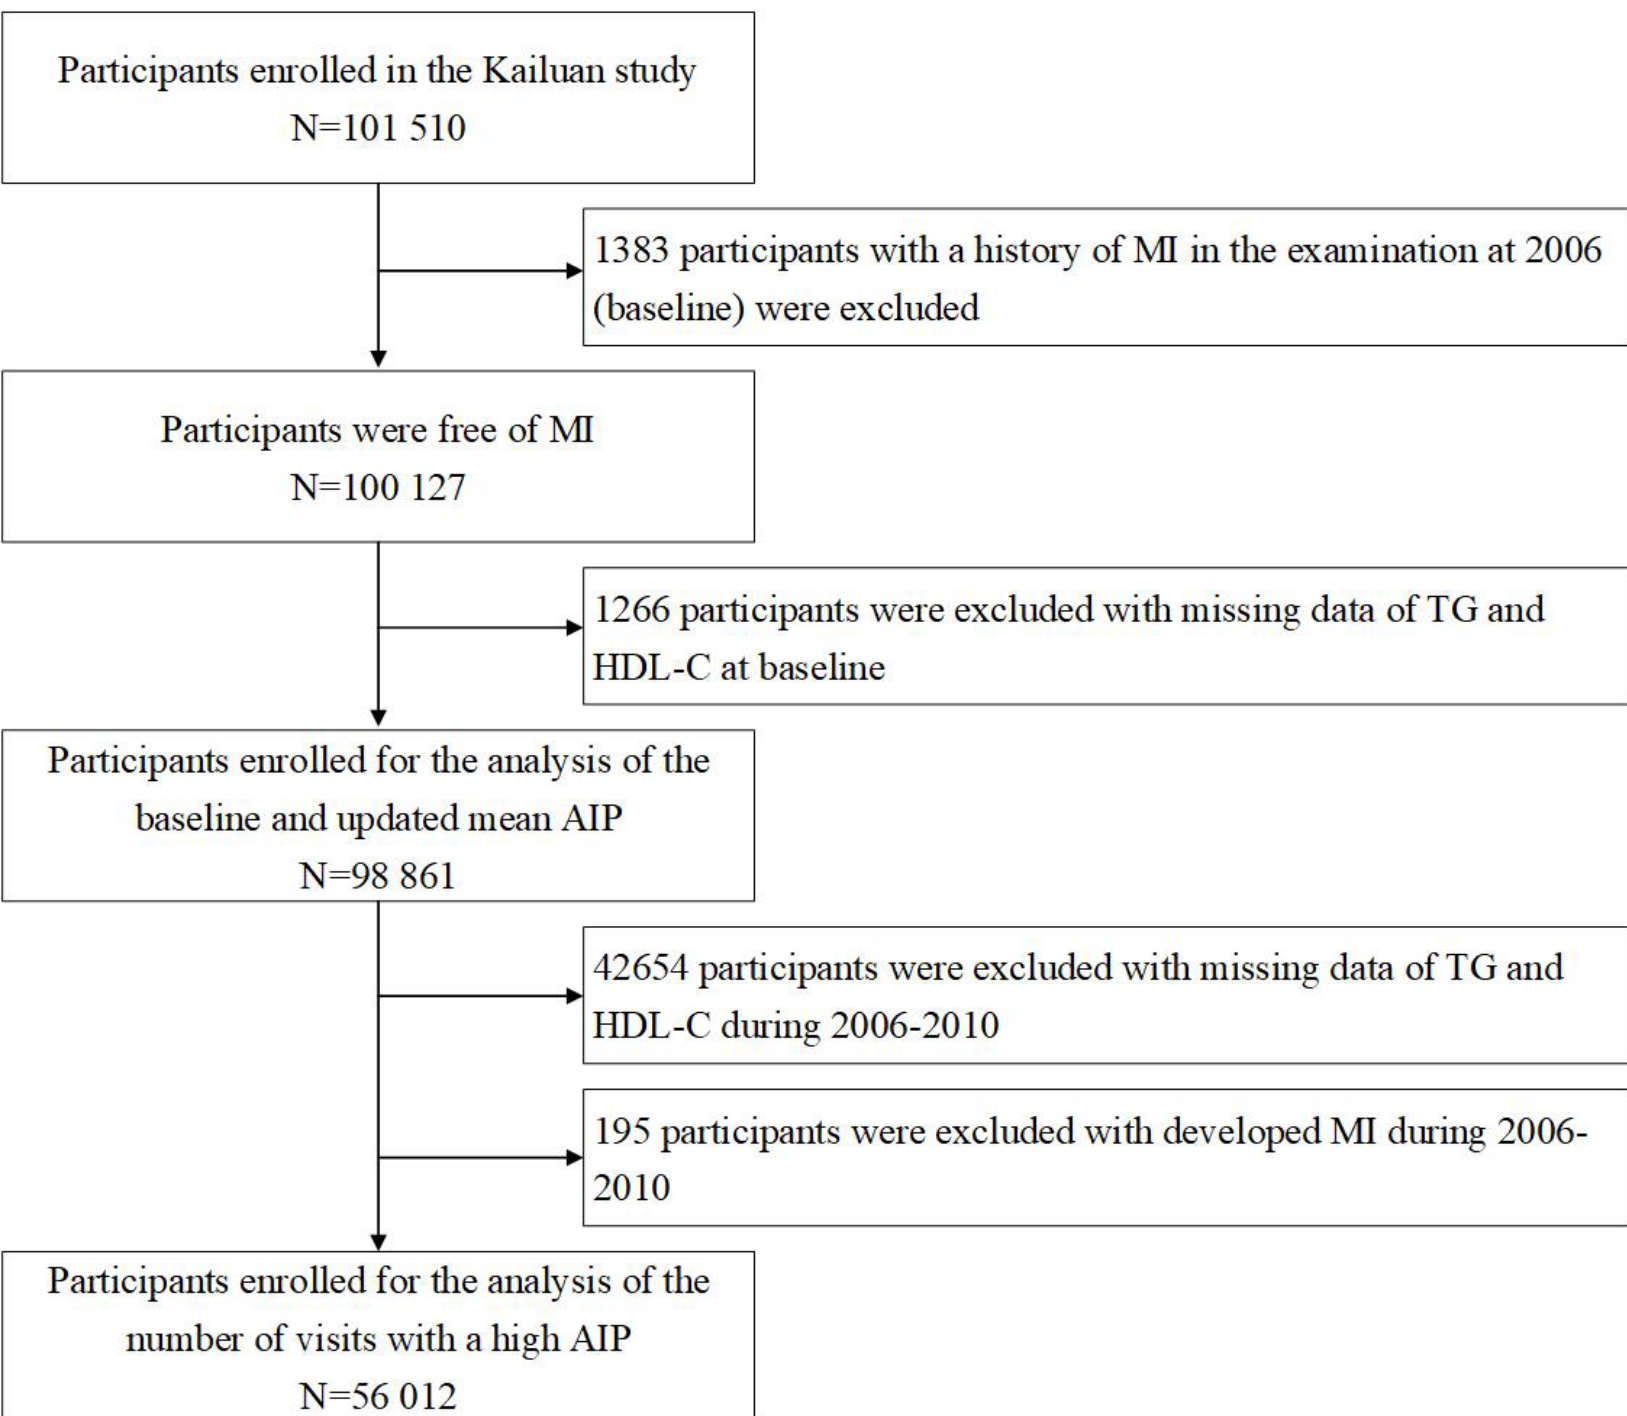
Participants enrolled in the Kailuan study
N=101 510

1383 participants with a history of MI in the examination at 2006 (baseline) were excluded

Participants were free of MI
N=100 127

1266 participants were excluded with missing data of TG and HDL-C at baseline

Participants enrolled for the analysis of the baseline and updated mean AIP
N=98 861

42654 participants were excluded with missing data of TG and HDL-C during 2006-2010

195 participants were excluded with developed MI during 2006-2010

Participants enrolled for the analysis of the number of visits with a high AIP
N=56 012